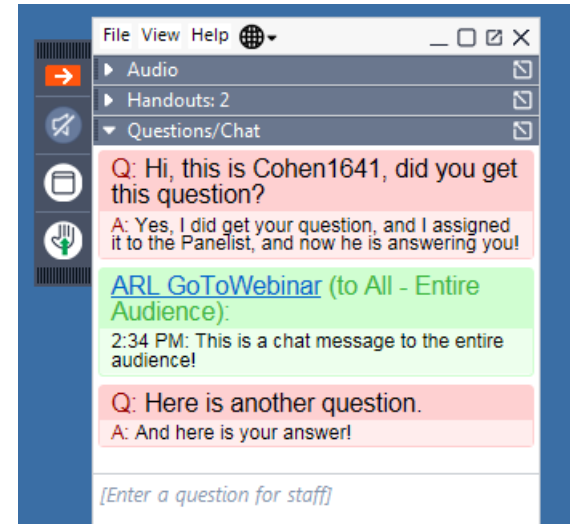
File View Help

Audio

Handouts: 2

Questions/Chat

Q: Hi, this is Cohen1641, did you get this question?

A: Yes, I did get your question, and I assigned it to the Panelist, and now he is answering you!

ARL GoToWebinar (to All - Entire Audience):

2:34 PM: This is a chat message to the entire audience!

Q: Here is another question.

A: And here is your answer!

[Enter a question for staff]